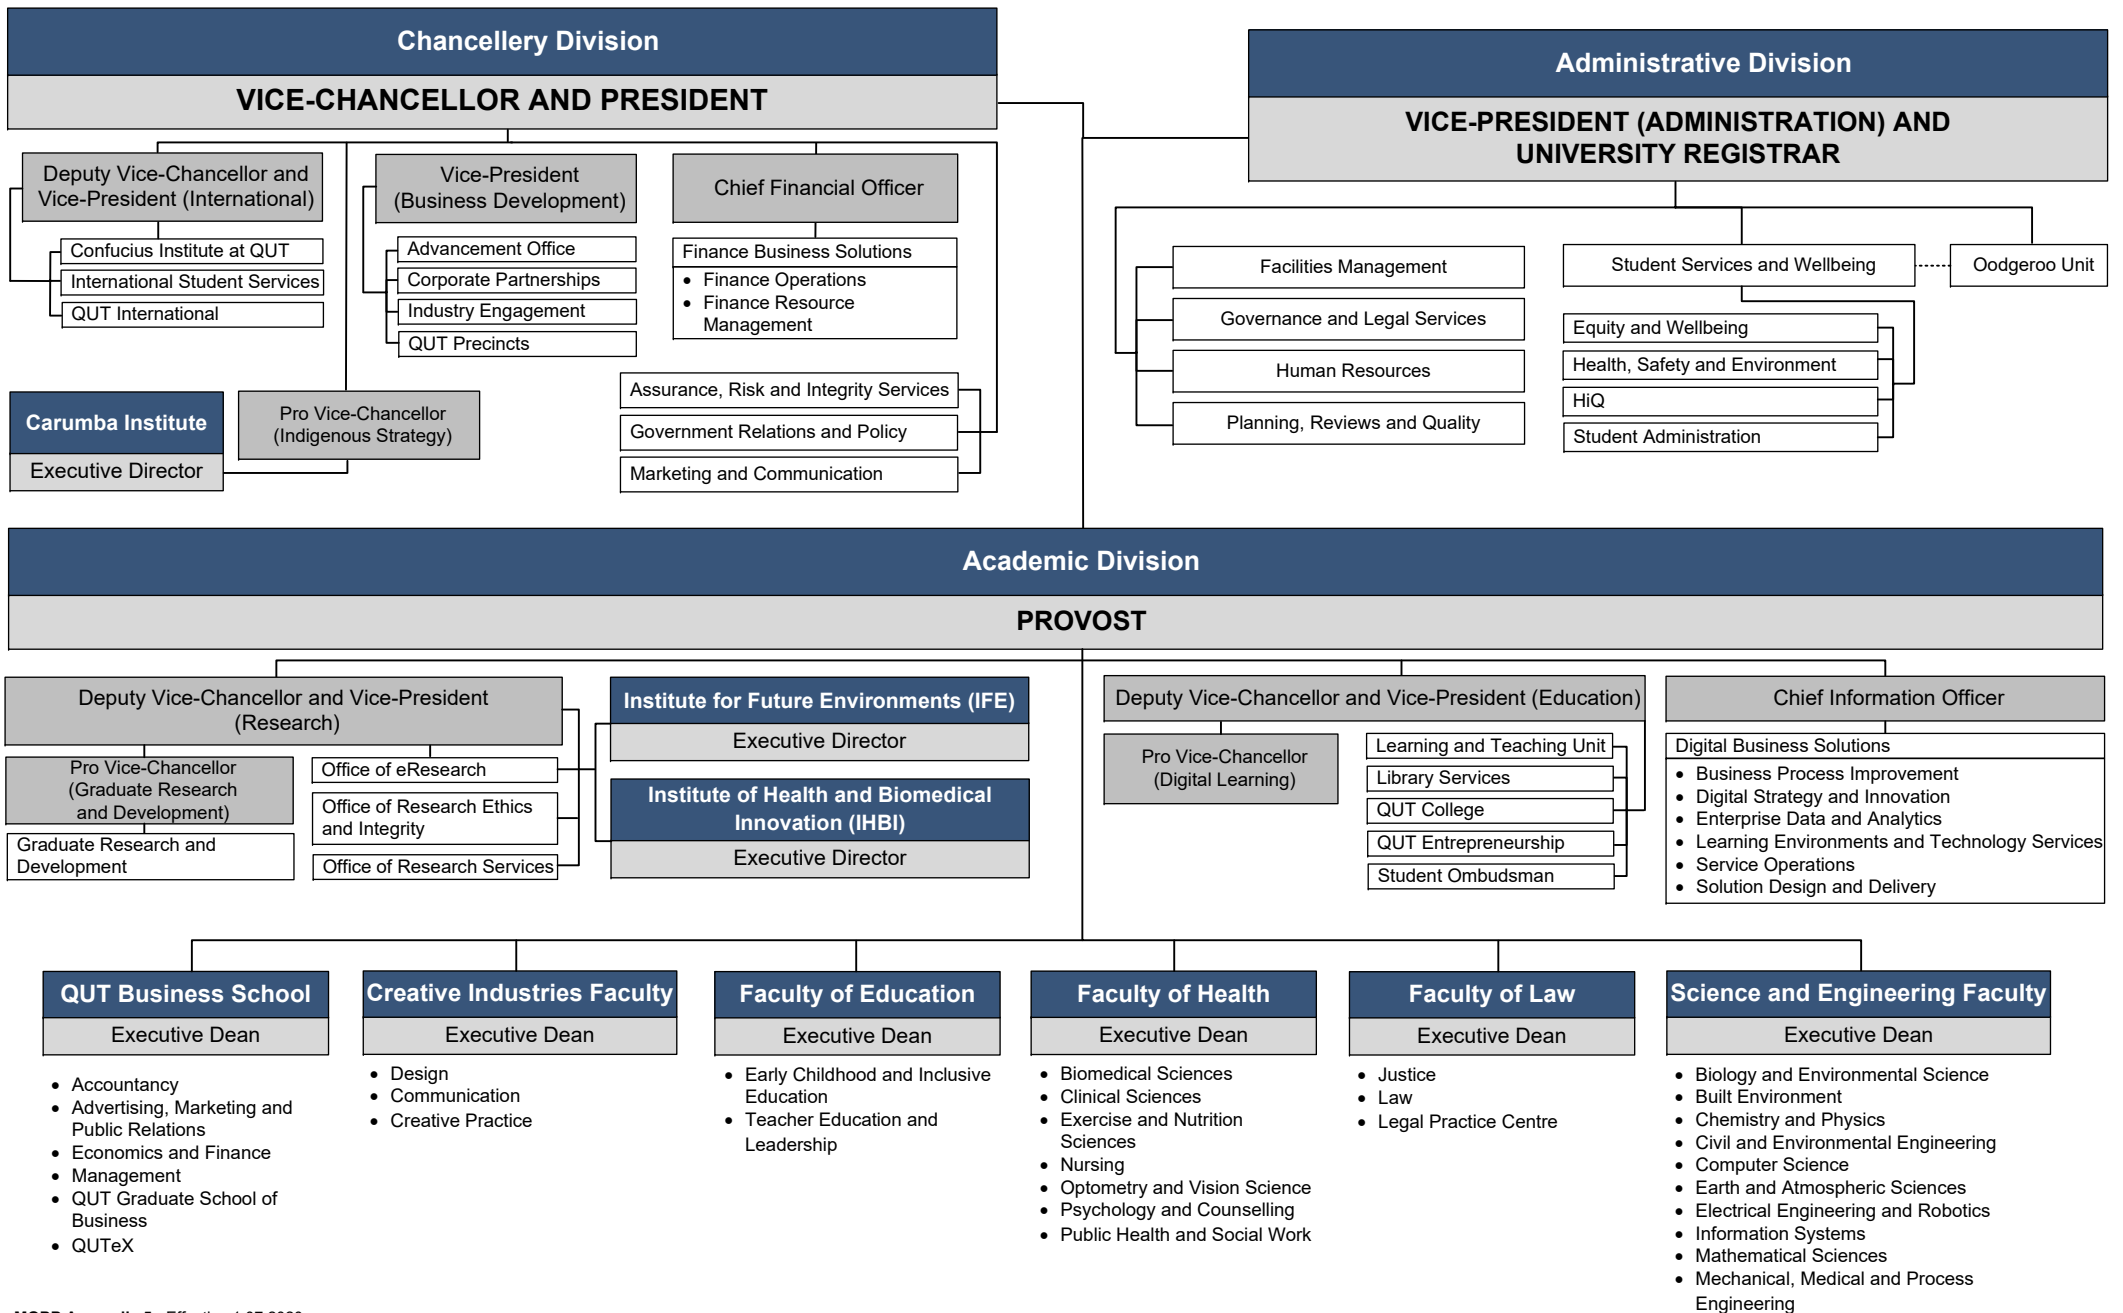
Chancellery Division

VICE-CHANCELLOR AND PRESIDENT

Deputy Vice-Chancellor and Vice-President (International)

Confucius Institute at QUT
International Student Services
QUT International

Vice-President (Business Development)

Advancement Office
Corporate Partnerships
Industry Engagement
QUT Precincts

Chief Financial Officer

Finance Business Solutions
- Finance Operations
- Finance Resource Management

Carumba Institute
Executive Director

Pro Vice-Chancellor (Indigenous Strategy)

Assurance, Risk and Integrity Services
Government Relations and Policy
Marketing and Communication

Administrative Division

VICE-PRESIDENT (ADMINISTRATION) AND UNIVERSITY REGISTRAR

Facilities Management
Governance and Legal Services
Human Resources
Planning, Reviews and Quality

Student Services and Wellbeing
Oodgeroo Unit

Equity and Wellbeing
Health, Safety and Environment
HiQ
Student Administration

Academic Division

PROVOST

Deputy Vice-Chancellor and Vice-President (Research)

Pro Vice-Chancellor (Graduate Research and Development)
Graduate Research and Development

Office of eResearch
Office of Research Ethics and Integrity
Office of Research Services

Institute for Future Environments (IFE)
Executive Director

Institute of Health and Biomedical Innovation (IHBI)
Executive Director

Deputy Vice-Chancellor and Vice-President (Education)

Pro Vice-Chancellor (Digital Learning)

Learning and Teaching Unit
Library Services
QUT College
QUT Entrepreneurship
Student Ombudsman

Chief Information Officer

Digital Business Solutions
- Business Process Improvement
- Digital Strategy and Innovation
- Enterprise Data and Analytics
- Learning Environments and Technology Services
- Service Operations
- Solution Design and Delivery

QUT Business School
Executive Dean
- Accountancy
- Advertising, Marketing and Public Relations
- Economics and Finance
- Management
- QUT Graduate School of Business
- QUTeX

Creative Industries Faculty
Executive Dean
- Design
- Communication
- Creative Practice

Faculty of Education
Executive Dean
- Early Childhood and Inclusive Education
- Teacher Education and Leadership

Faculty of Health
Executive Dean
- Biomedical Sciences
- Clinical Sciences
- Exercise and Nutrition Sciences
- Nursing
- Optometry and Vision Science
- Psychology and Counselling
- Public Health and Social Work

Faculty of Law
Executive Dean
- Justice
- Law
- Legal Practice Centre

Science and Engineering Faculty
Executive Dean
- Biology and Environmental Science
- Built Environment
- Chemistry and Physics
- Civil and Environmental Engineering
- Computer Science
- Earth and Atmospheric Sciences
- Electrical Engineering and Robotics
- Information Systems
- Mathematical Sciences
- Mechanical, Medical and Process Engineering

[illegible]